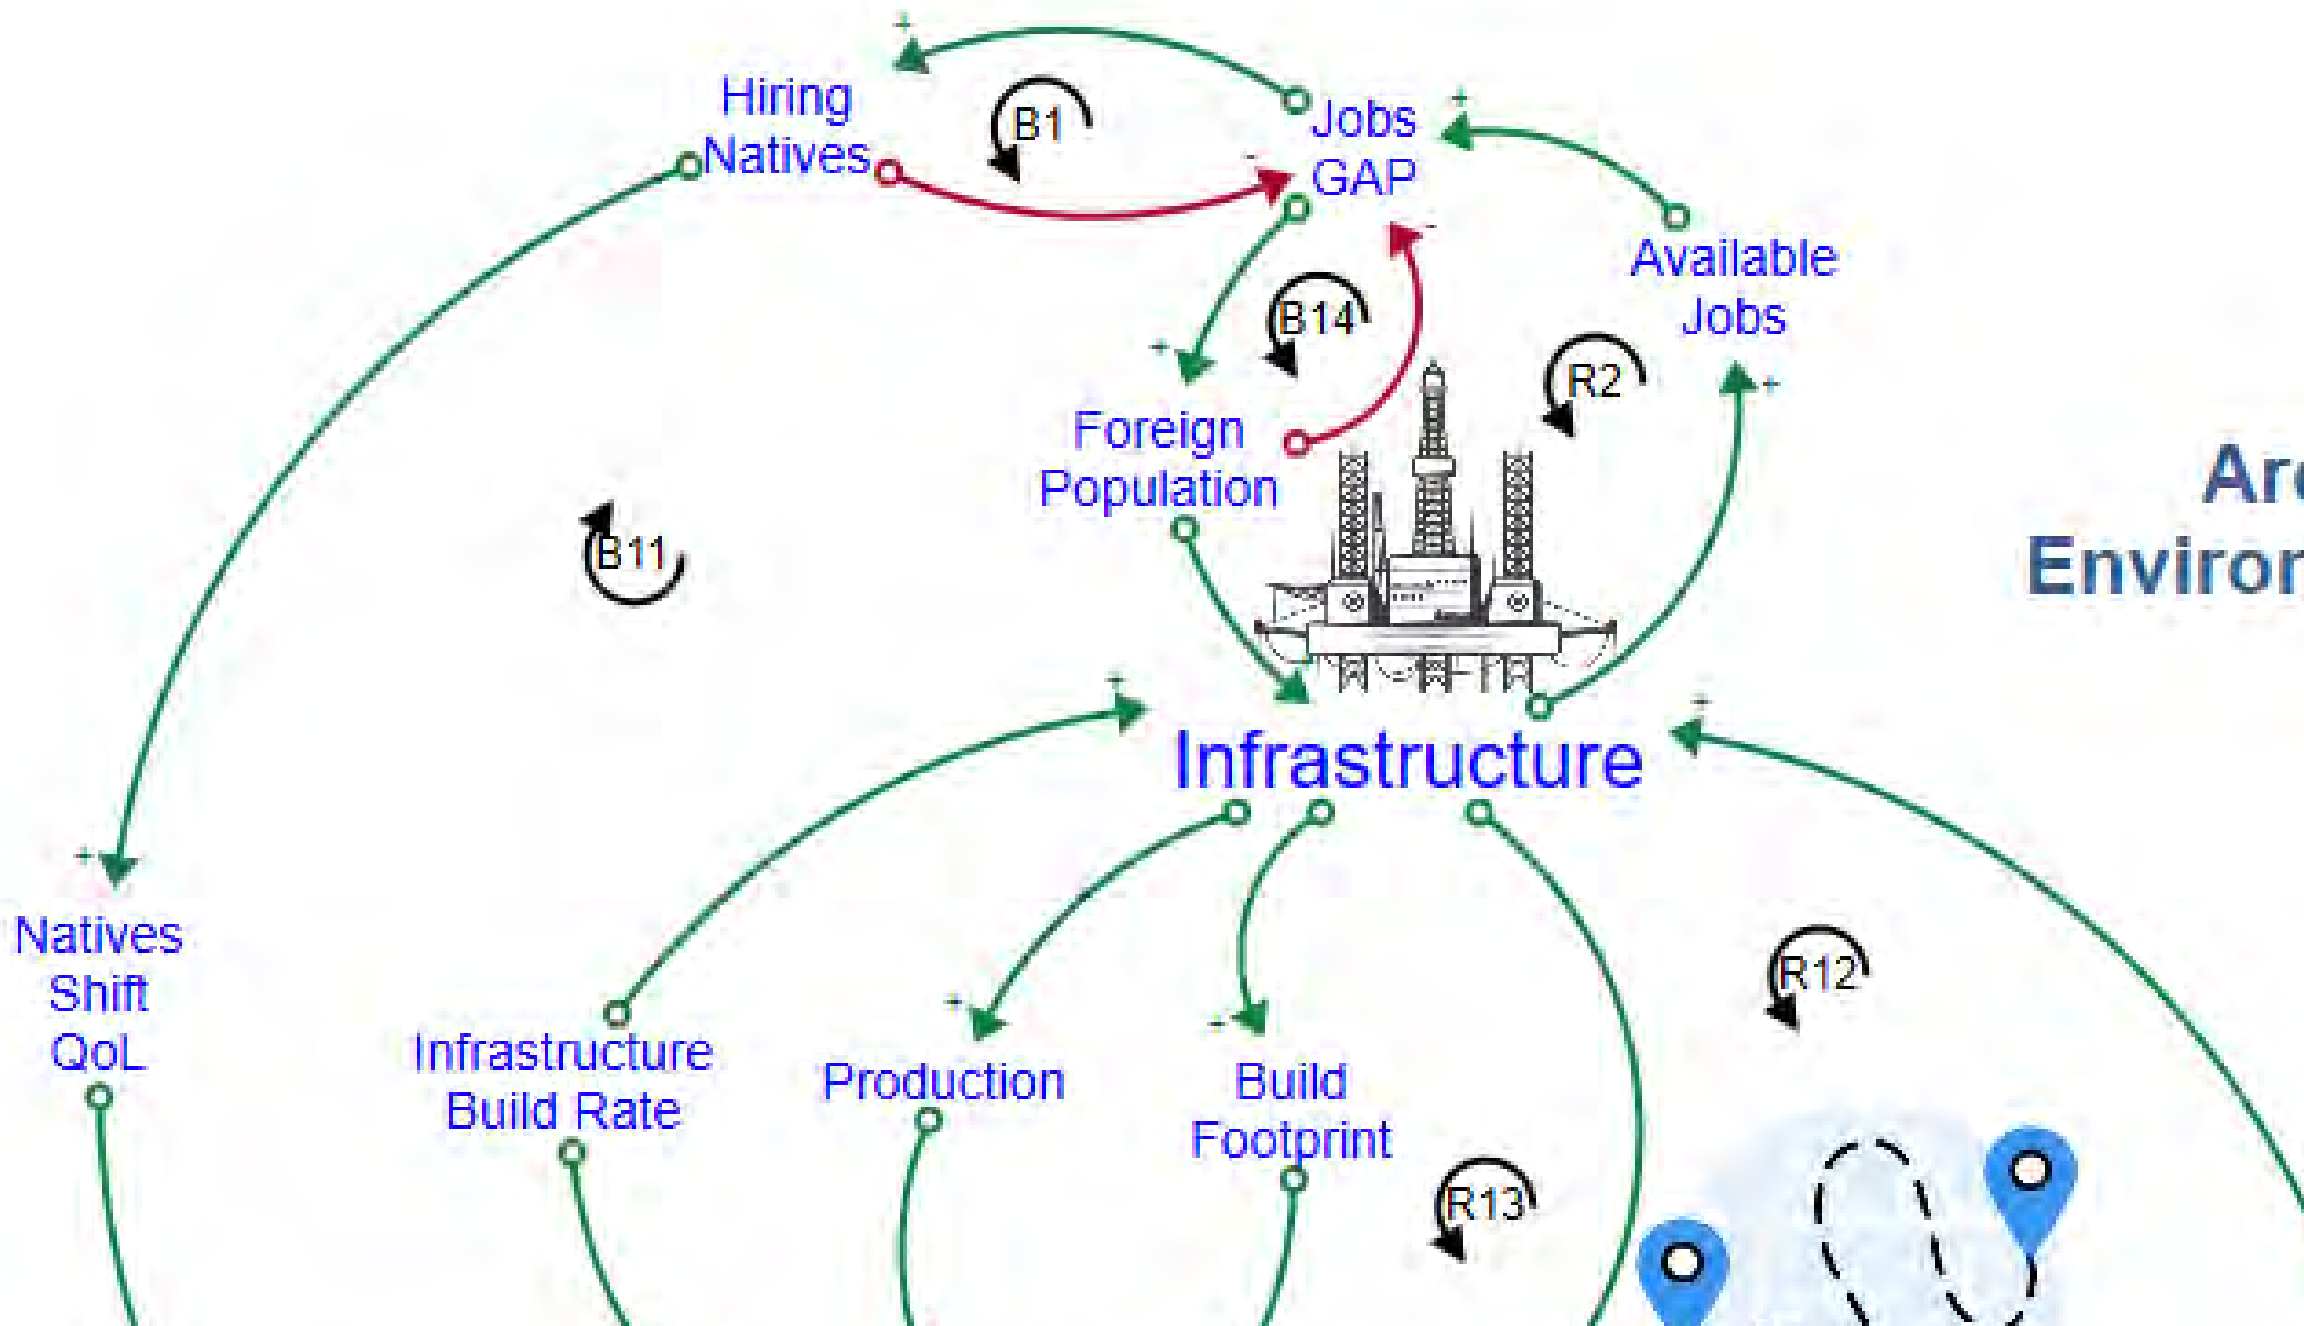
Hiring Natives

B1

Jobs GAP

Available Jobs

B14

R2

Foreign Population

B11

Ar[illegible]
Enviro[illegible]

Infrastructure

R12

Natives Shift QoL

Infrastructure Build Rate

Production

Build Footprint

R13

+
-
+
-
+
+
+
+
+
+
+